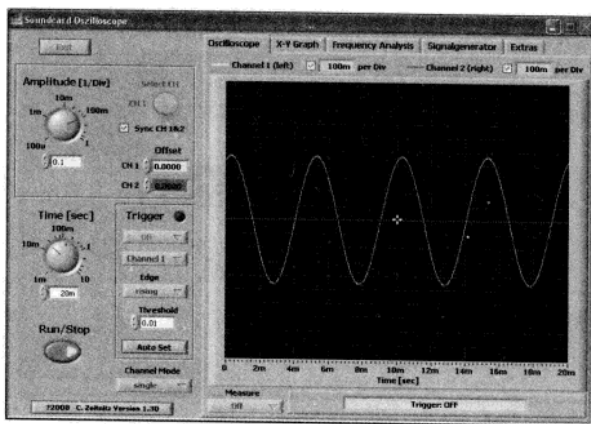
Soundcard Oszilloscope

Exit

Oscilloscope | X-Y Graph | Frequency Analysis | Signalgenerator | Extras

Channel 1 (left) 100m per Div Channel 2 (right) 100m per Div

Amplitude [1/Div]

10m
1m 100m
100u 1
0.1

SYNC EXT.
EXT.
Sync CH 1&2

Offset
CH 1 0.0000
CH 2 0.0000

Time [sec]
100m
10m 1
1m 10
20m

Trigger
Off
Channel 1
Edge
rising
Threshold
0.01
Auto Set

Run/Stop

Channel Mode
single

©2008 C. Zeitnitz Version 1.30

0 2m 4m 6m 8m 10m 12m 14m 16m 18m 20m
Time [sec]

Measure
Off

Trigger: OFF